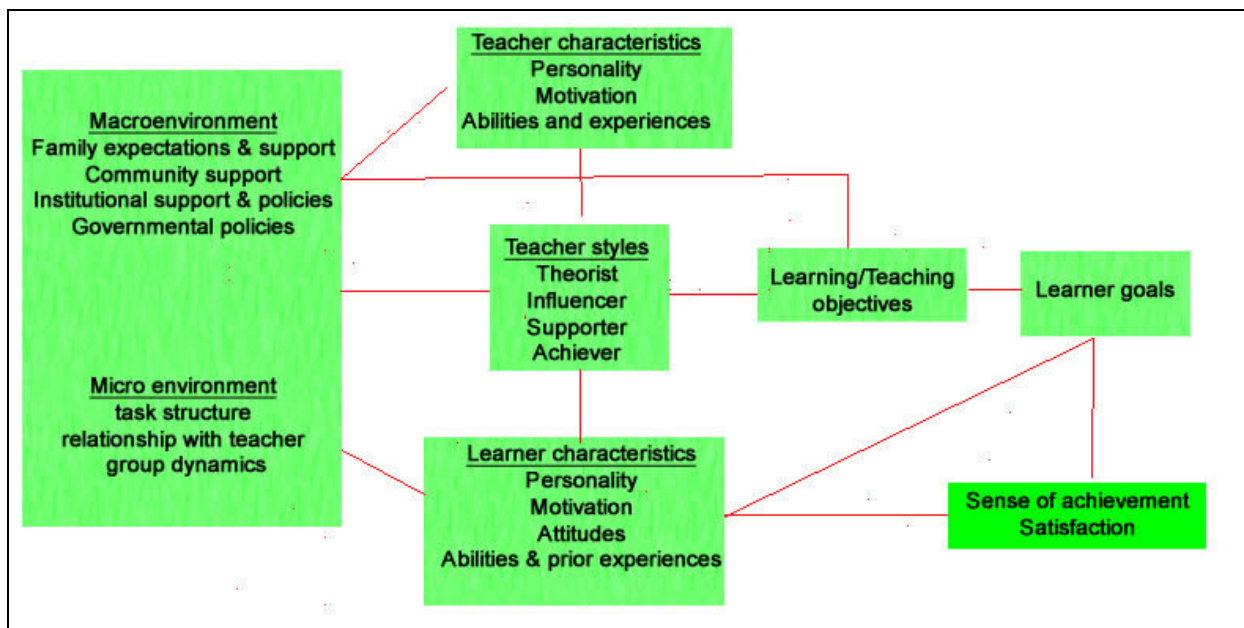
Macroenvironment
Family expectations & support
Community support
Institutional support & policies
Governmental policies

Micro environment
task structure
relationship with teacher
group dynamics

Teacher characteristics
Personality
Motivation
Abilities and experiences

Teacher styles
Theorist
Influencer
Supporter
Achiever

Learning/Teaching objectives

Learner goals

Learner characteristics
Personality
Motivation
Attitudes
Abilities & prior experiences

Sense of achievement
Satisfaction